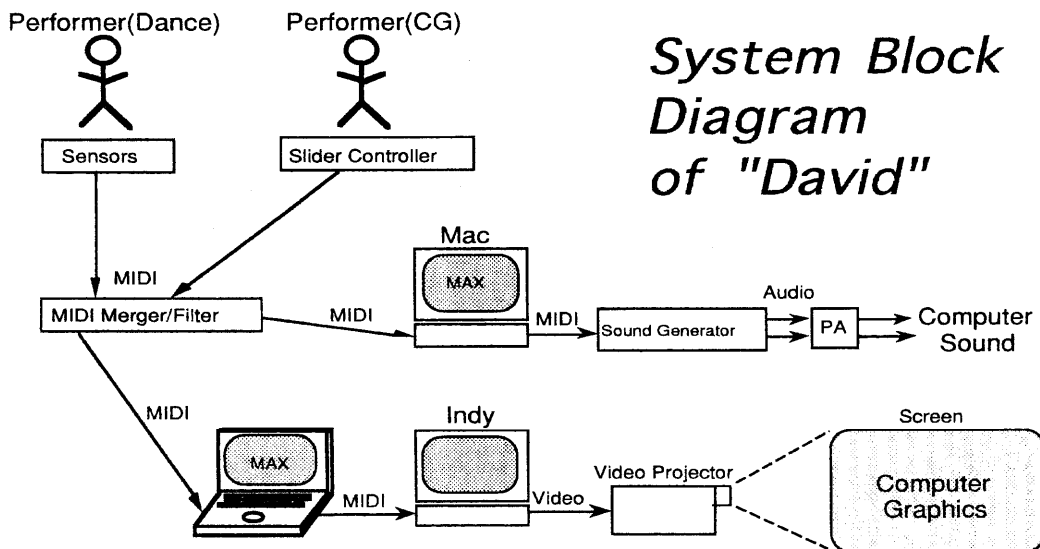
Performer(Dance)

Performer(CG)

System Block Diagram of "David"

Sensors

Slider Controller

MIDI

MIDI Merger/Filter

MIDI

Mac

MAX

MIDI

Sound Generator

Audio

PA

Computer Sound

MIDI

MAX

MIDI

Indy

Video

Video Projector

Screen

Computer Graphics